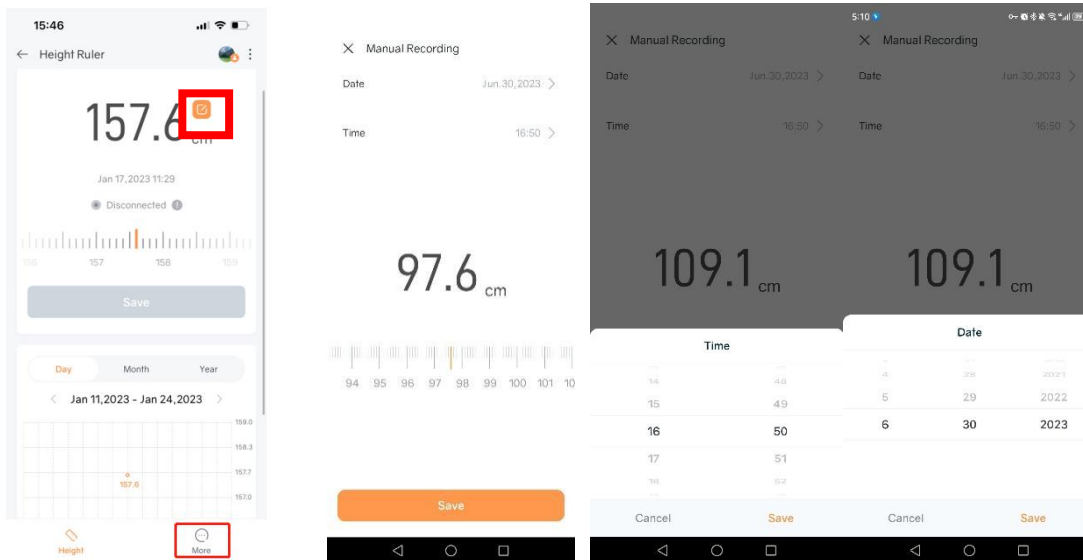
15:46

Height Ruler

157.6 cm

Jan 17,2023 11:29

Disconnected

156 157 158 159

Save

Day Month Year

Jan 11,2023 - Jan 24,2023

159.0
158.3
157.7
157.0

157.6

Height More

Manual Recording

Date Jun.30,2023

Time 16:50

97.6 cm

94 95 96 97 98 99 100 101 10

Save

Manual Recording

Date Jun.30,2023

Time 16:50

109.1 cm

Time

14 48
15 49
16 50
17 51
18 52

Cancel Save

5:10

Manual Recording

Date Jun.30,2023

Time 16:50

109.1 cm

Date

4 28 2021
5 29 2022
6 30 2023

Cancel Save